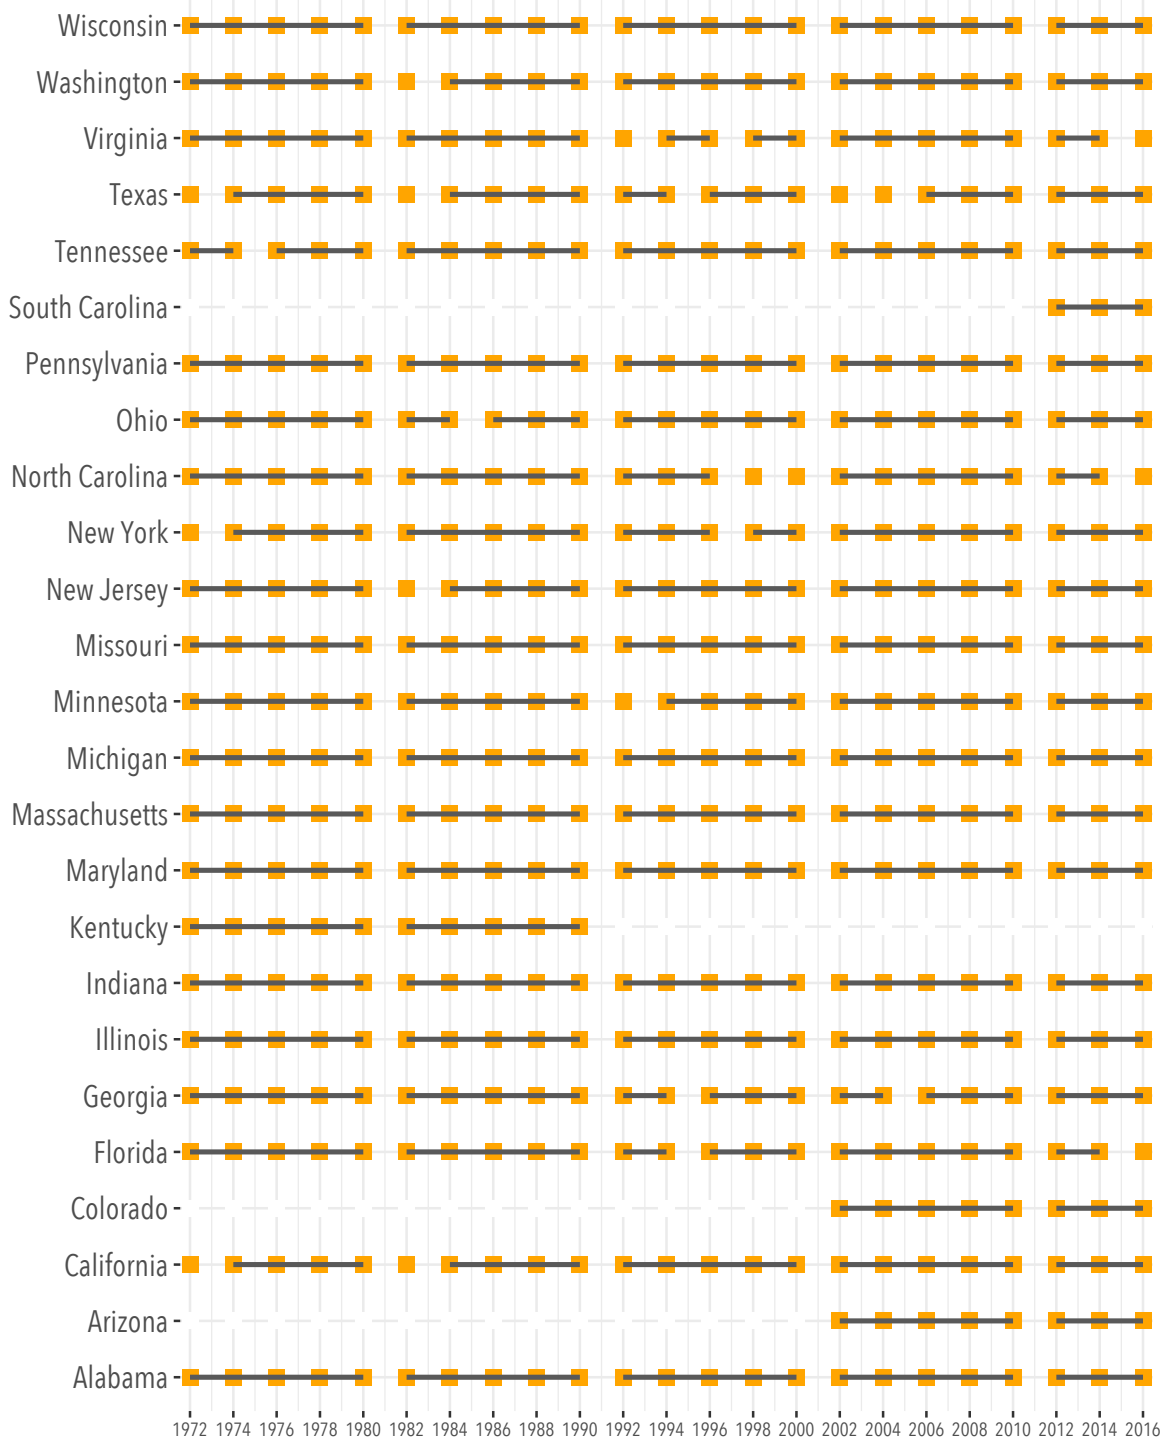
Wisconsin
Washington
Virginia
Texas
Tennessee
South Carolina
Pennsylvania
Ohio
North Carolina
New York
New Jersey
Missouri
Minnesota
Michigan
Massachusetts
Maryland
Kentucky
Indiana
Illinois
Georgia
Florida
Colorado
California
Arizona
Alabama

1972 1974 1976 1978 1980 1982 1984 1986 1988 1990 1992 1994 1996 1998 2000 2002 2004 2006 2008 2010 2012 2014 2016